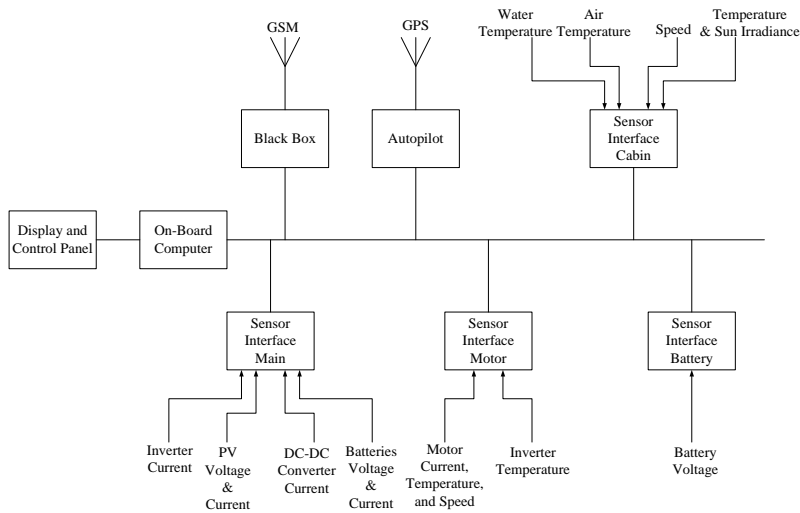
GSM

GPS

Water Temperature

Air Temperature

Speed

Temperature & Sun Irradiance

Black Box

Autopilot

Sensor Interface Cabin

Display and Control Panel

On-Board Computer

Sensor Interface Main

Sensor Interface Motor

Sensor Interface Battery

Inverter Current

PV Voltage & Current

DC-DC Converter Current

Batteries Voltage & Current

Motor Current, Temperature, and Speed

Inverter Temperature

Battery Voltage